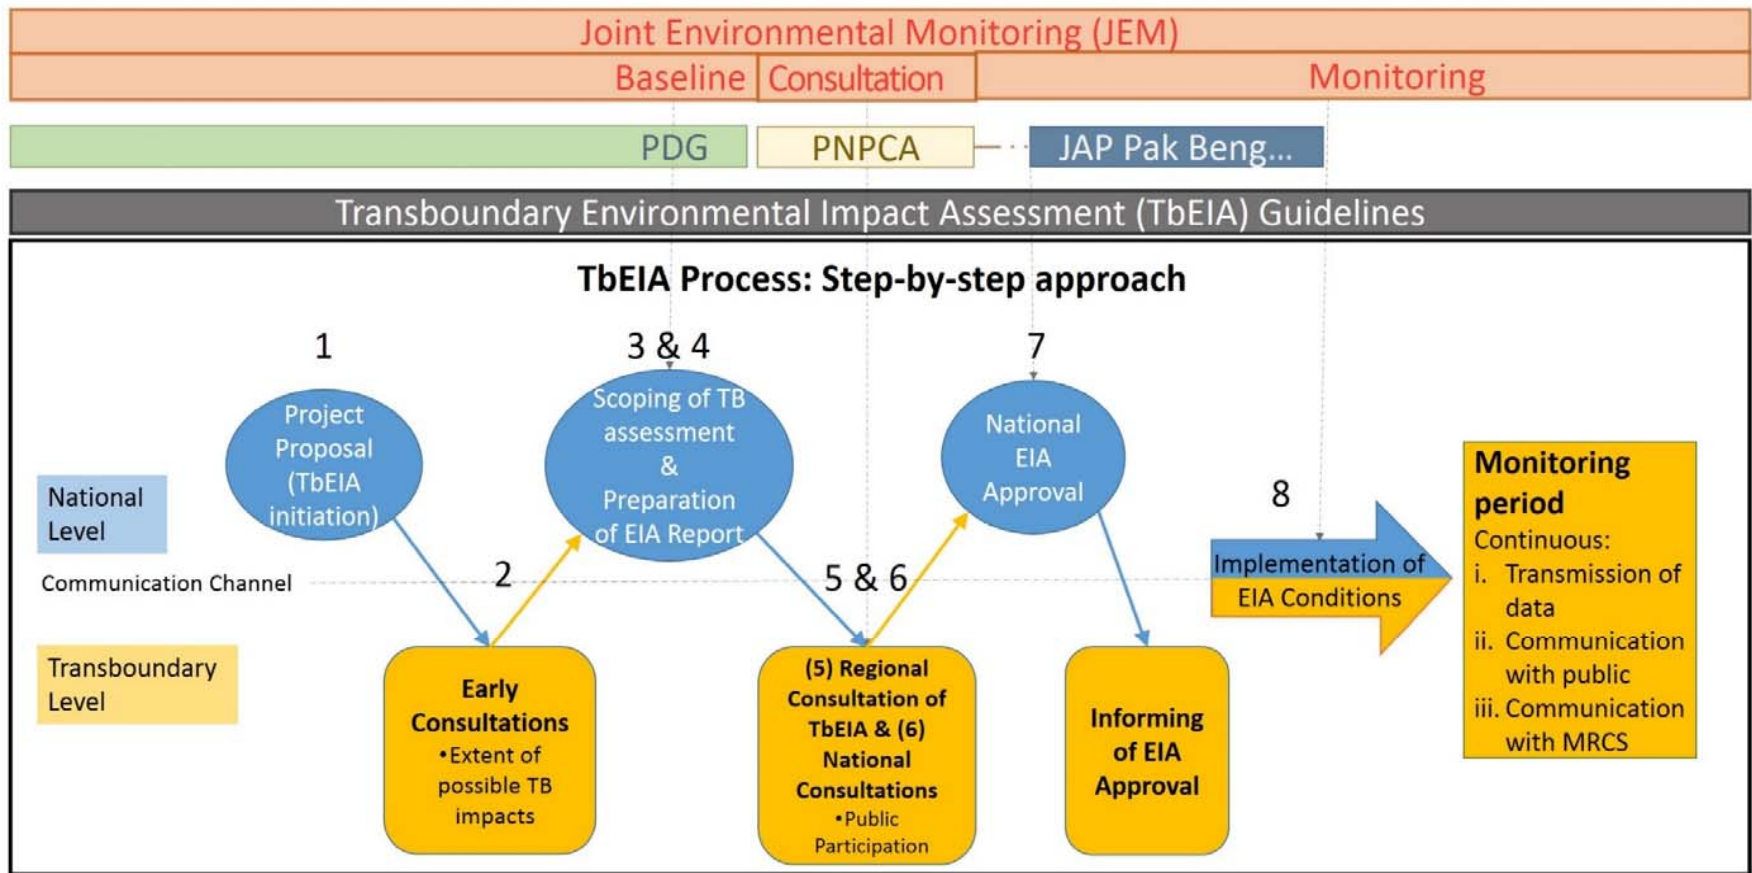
Joint Environmental Monitoring (JEM)

Baseline
Consultation
Monitoring

PDG
PNPCA
JAP Pak Beng...

Transboundary Environmental Impact Assessment (TbEIA) Guidelines

TbEIA Process: Step-by-step approach

National Level

Communication Channel

Transboundary Level

1
Project Proposal (TbEIA initiation)

2

Early Consultations
•Extent of possible TB impacts

3 & 4
Scoping of TB assessment & Preparation of EIA Report

5 & 6

(5) Regional Consultation of TbEIA & (6) National Consultations
•Public Participation

7
National EIA Approval

Informing of EIA Approval

8
Implementation of EIA Conditions

Monitoring period
Continuous:
i. Transmission of data
ii. Communication with public
iii. Communication with MRCS